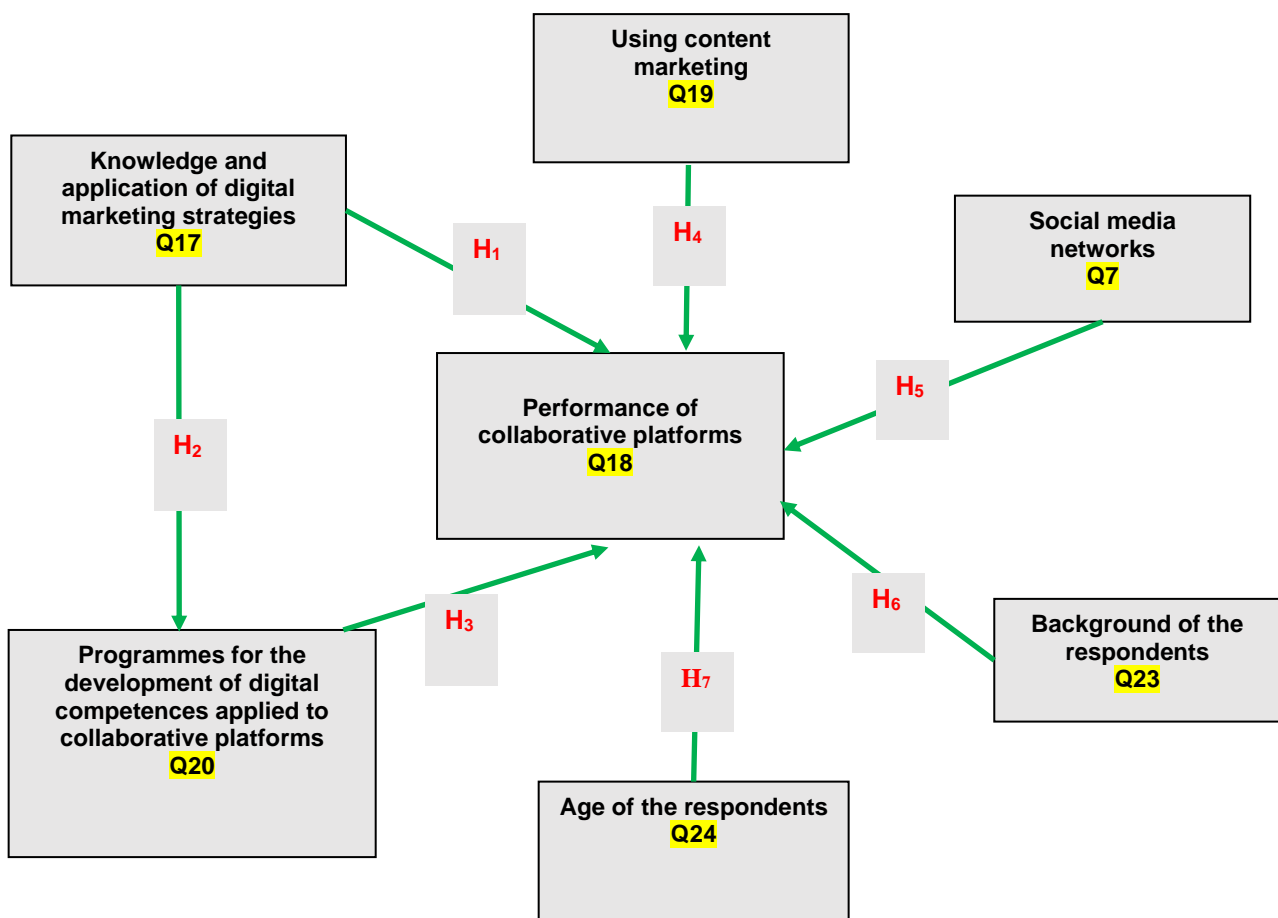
Using content marketing
Q19

Knowledge and application of digital marketing strategies
Q17

Social media networks
Q7

$H_1$

$H_4$

$H_5$

Performance of collaborative platforms
Q18

$H_2$

$H_6$

$H_3$

$H_7$

Background of the respondents
Q23

Programmes for the development of digital competences applied to collaborative platforms
Q20

Age of the respondents
Q24